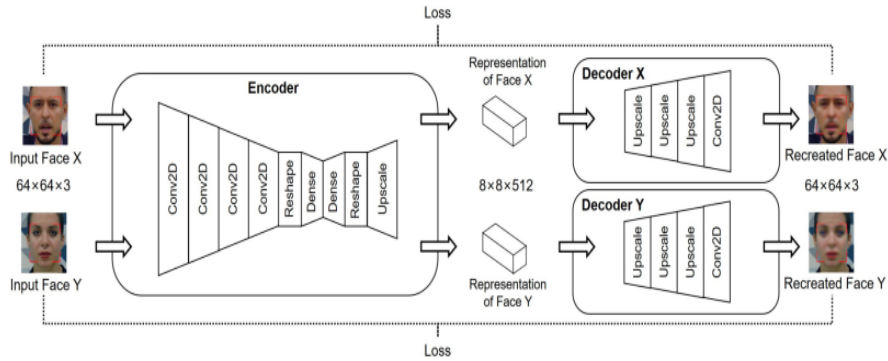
Loss

Input Face X

64×64×3

Input Face Y

Encoder

Conv2D

Conv2D

Conv2D

Conv2D

Reshape

Dense

Dense

Reshape

Upscale

Representation of Face X

8×8×512

Representation of Face Y

Decoder X

Upscale

Upscale

Upscale

Conv2D

Decoder Y

Upscale

Upscale

Upscale

Conv2D

Recreated Face X

64×64×3

Recreated Face Y

Loss